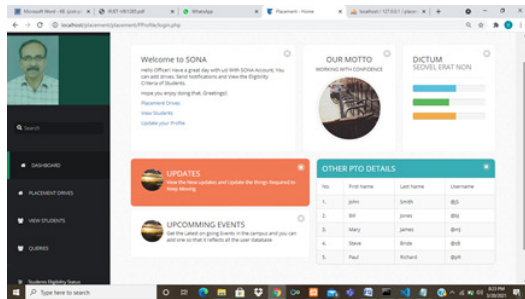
Microsoft Word - 48_ijcrt.p × | PUET-VR1285.pdf × | WhatsApp × | Placement - Home × | localhost / 127.0.0.1 / placem × | +

localhost/placement/placement/Profile/login.php

Search

DASHBOARD

PLACEMENT DRIVES

VIEW STUDENTS

QUERIES

Students Eligibility Status

Welcome to SONA

Hello Officer! Have a great day with us! With SONA Account. You can add drives, Send Notifications and View the Eligibility Criteria of Students.

Hope you enjoy doing that. Greetings!!

Placement Drives

View Students

Update your Profile

OUR MOTTO

WORKING WITH CONFIDENCE

DICTUM

SEDVEL ERAT NON

UPDATES

View the New updates and Update the things Required to Keep Moving.

UPCOMMING EVENTS

Get the Latest on going Events in the campus and you can add one so that it reflects all the user database

OTHER PTO DETAILS

| No. | First Name | Last Name | Username |
|---|---|---|---|
| 1. | John | Smith | @js |
| 2. | Bill | Jones | @bj |
| 3. | Mary | James | @mj |
| 4. | Steve | Bride | @sb |
| 5. | Paul | Richard | @pR |

Type here to search